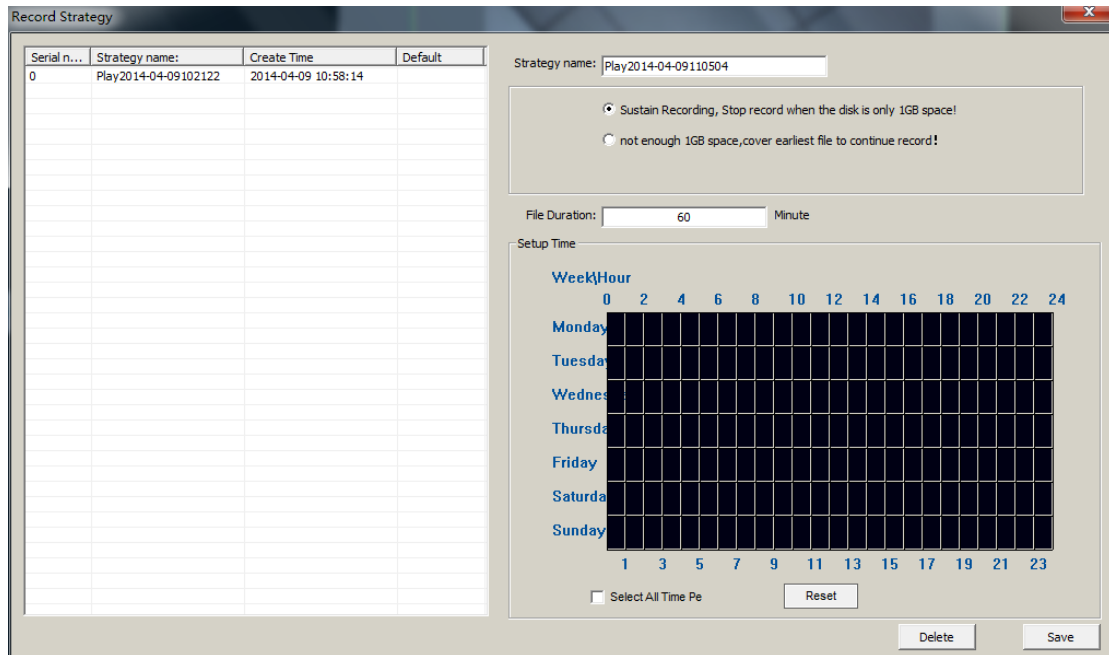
Record Strategy

| Serial n... | Strategy name: | Create Time | Default |
|---|---|---|---|
| 0 | Play2014-04-09102122 | 2014-04-09 10:58:14 | |

Strategy name: Play2014-04-09110504

Sustain Recording, Stop record when the disk is only 1GB space!

not enough 1GB space,cover earliest file to continue record!

File Duration: 60 Minute

Setup Time

Week\Hour

0 2 4 6 8 10 12 14 16 18 20 22 24

Monday
Tuesday
Wednes
Thursda
Friday
Saturda
Sunday

1 3 5 7 9 11 13 15 17 19 21 23

Select All Time Pe

Reset

Delete

Save